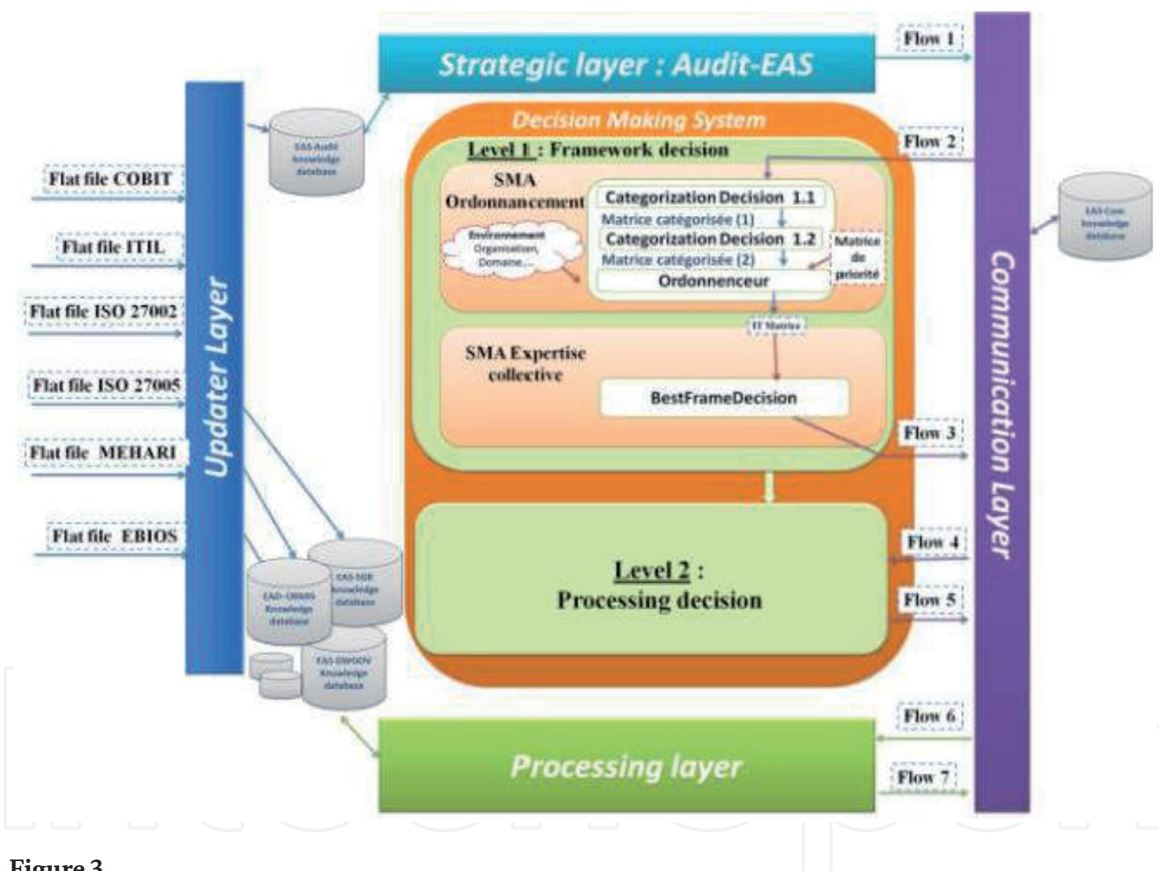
Strategic layer : Audit-EAS

Flow 1

Updater Layer

EAS-Audit Knowledge database

Flat file COBIT

Flat file ITIL

Flat file ISO 27002

Flat file ISO 27005

Flat file MEHARI

Flat file EBIOS

Decision Making System

Level 1 : Framework decision

Flow 2

SMA Ordonnancement

Environnement Organisation, Domaine...

Categorization Decision 1.1

Matrice catégorisée (1)

Categorization Decision 1.2

Matrice catégorisée (2)

Matrice de priorité

Ordonnenceur

IT Matrics

SMA Expertise collective

BestFrameDecision

Flow 3

EAS-Com Knowledge database

Communication Layer

EAS-SGB Knowledge database

EAD-ORMS Knowledge database

EAS-DWGOV Knowledge database

Level 2 : Processing decision

Flow 4

Flow 5

Flow 6

Processing layer

Flow 7

Figure 3